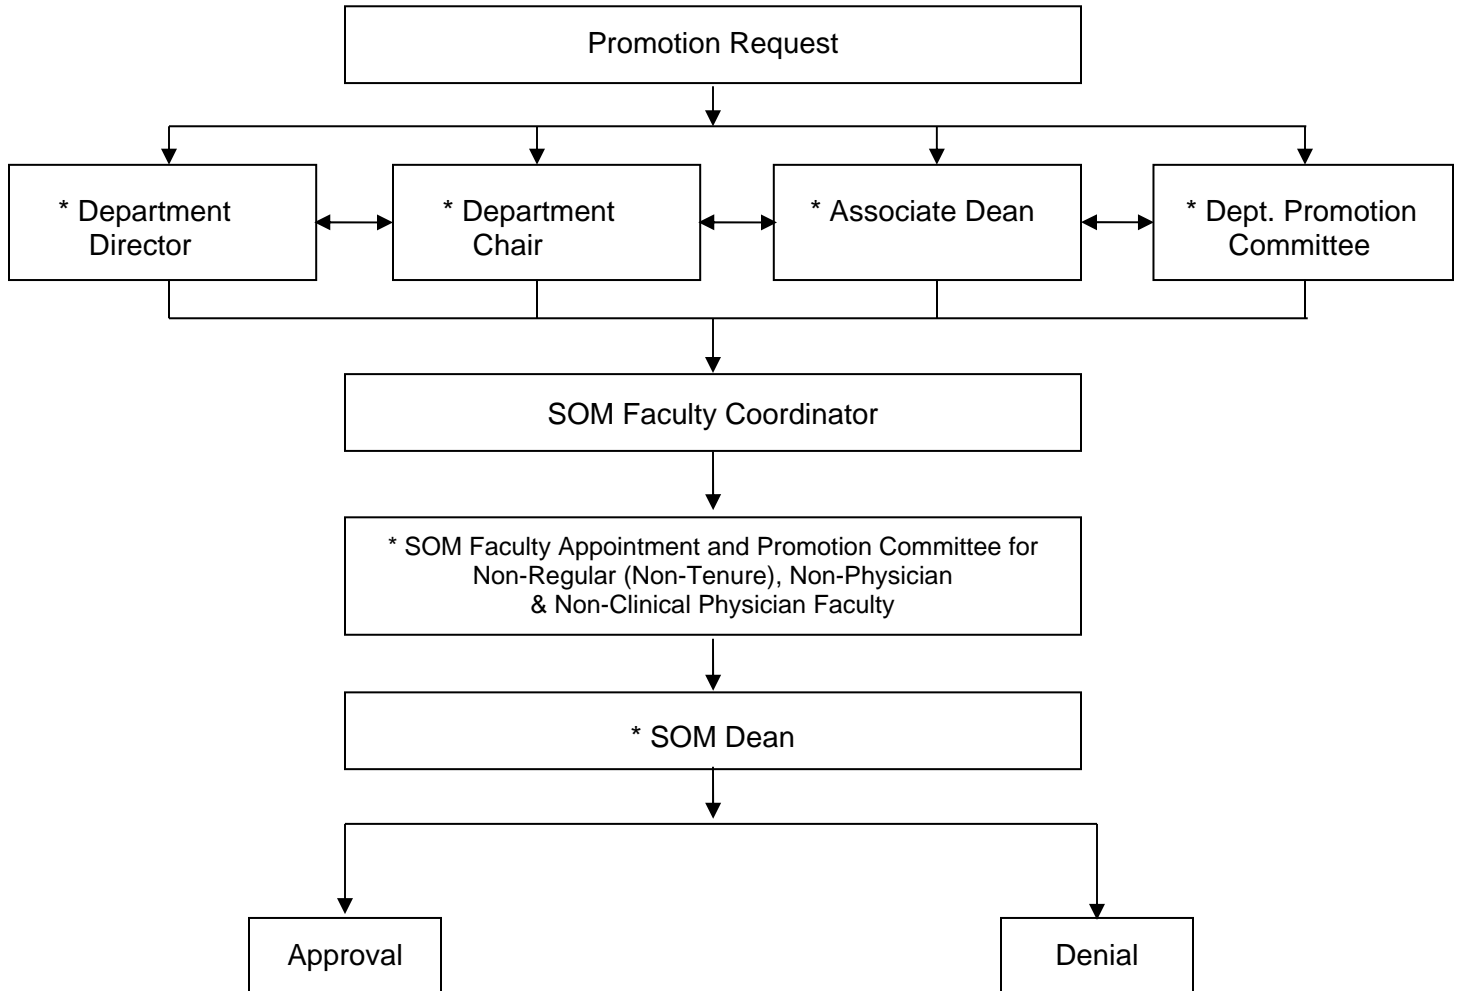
Promotion Request

* Department Director

* Department Chair

* Associate Dean

* Dept. Promotion Committee

SOM Faculty Coordinator

* SOM Faculty Appointment and Promotion Committee for Non-Regular (Non-Tenure), Non-Physician & Non-Clinical Physician Faculty

* SOM Dean

Approval

Denial